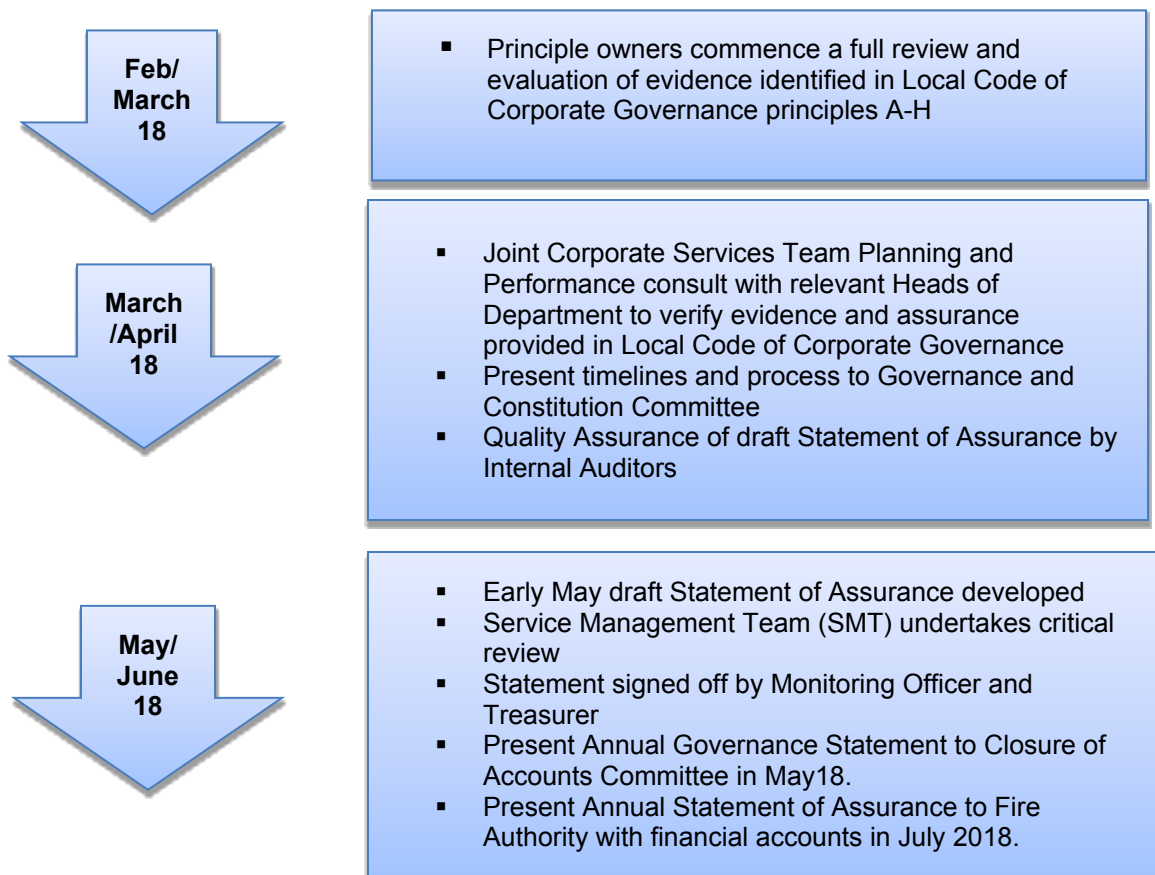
Feb/ March 18

- Principle owners commence a full review and evaluation of evidence identified in Local Code of Corporate Governance principles A-H

March /April 18

- Joint Corporate Services Team Planning and Performance consult with relevant Heads of Department to verify evidence and assurance provided in Local Code of Corporate Governance
- Present timelines and process to Governance and Constitution Committee
- Quality Assurance of draft Statement of Assurance by Internal Auditors

May/ June 18

- Early May draft Statement of Assurance developed
- Service Management Team (SMT) undertakes critical review
- Statement signed off by Monitoring Officer and Treasurer
- Present Annual Governance Statement to Closure of Accounts Committee in May18.
- Present Annual Statement of Assurance to Fire Authority with financial accounts in July 2018.